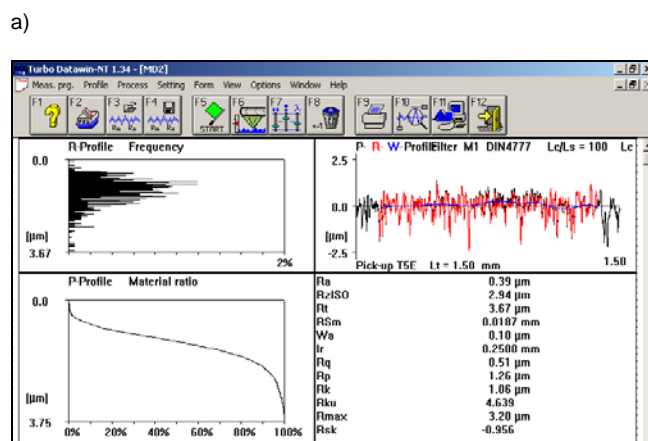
a)

Turbo Datawin-NT 1.34 - [MDZ]

Meas. prg. Profile Process Setting Form View Options Window Help

F1 F2 F3 F4 F5 F6 F7 F8 F9 F10 F11 F12

START

R-Profile Frequency

0.0

[µm]

3.67

2%

P- R- W- ProfilFilter M1 DIN4777 Lc/Ls = 100 Lc

2.5

0.0

[µm]

-2.5

Pick-up T5E Lt = 1.50 mm 1.50

P-Profile Material ratio

0.0

[µm]

3.75

0% 20% 40% 60% 80% 100%

| | |
|---|---|
| Ra | 0.39 µm |
| RzISO | 2.94 µm |
| Rt | 3.67 µm |
| RSm | 0.0187 mm |
| Wa | 0.10 µm |
| lr | 0.2500 mm |
| Rq | 0.51 µm |
| Rp | 1.26 µm |
| Rk | 1.06 µm |
| Rku | 4.639 |
| Rmax | 3.20 µm |
| Rsk | -0.956 |